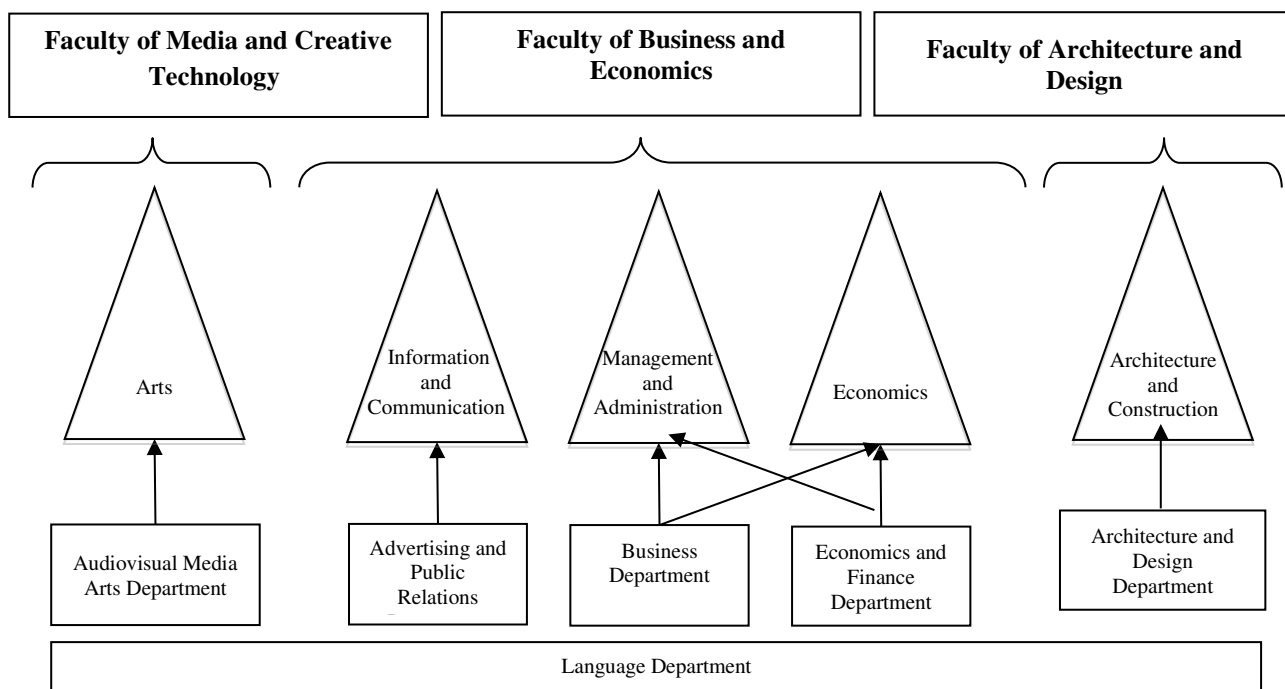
Faculty of Media and Creative Technology

Faculty of Business and Economics

Faculty of Architecture and Design

Arts

Information and Communication

Management and Administration

Economics

Architecture and Construction

Audiovisual Media Arts Department

Advertising and Public Relations

Business Department

Economics and Finance Department

Architecture and Design Department

Language Department